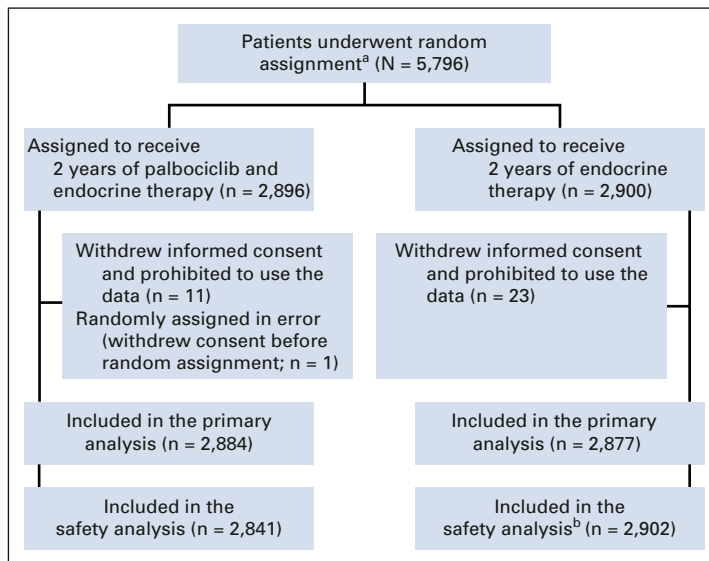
Patients underwent random assignment$^{a}$ (N = 5,796)

Assigned to receive 2 years of palbociclib and endocrine therapy (n = 2,896)

Withdrew informed consent and prohibited to use the data (n = 11)
Randomly assigned in error (withdrew consent before random assignment; n = 1)

Included in the primary analysis (n = 2,884)

Included in the safety analysis (n = 2,841)

Assigned to receive 2 years of endocrine therapy (n = 2,900)

Withdrew informed consent and prohibited to use the data (n = 23)

Included in the primary analysis (n = 2,877)

Included in the safety analysis$^{b}$ (n = 2,902)